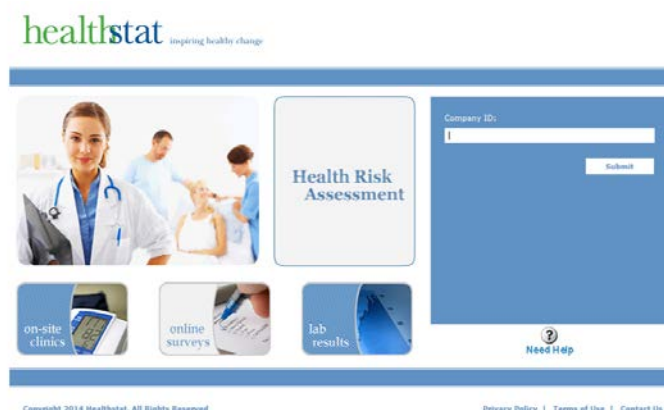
healthstat inspiring healthy change

Health Risk Assessment

Company ID:

Submit

on-site clinics

online surveys

lab results

Need Help

Copyright 2014 Healthstat. All Rights Reserved

Privacy Policy | Terms of Use | Contact Us